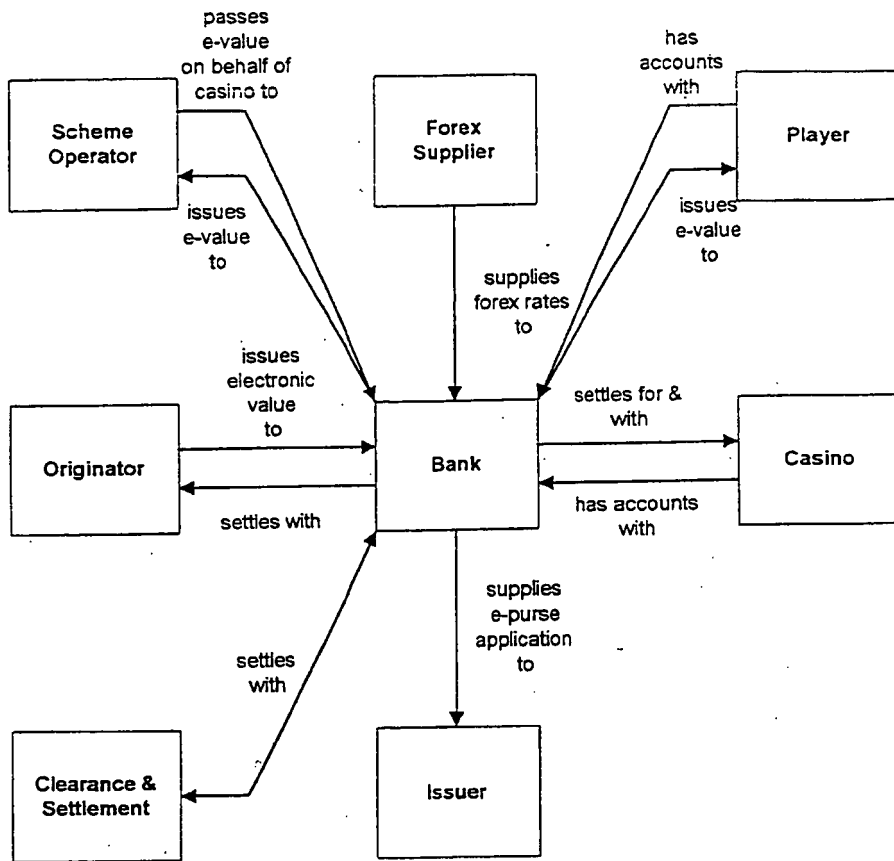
passes e-value on behalf of casino to

Scheme Operator

issues e-value to

Forex Supplier

supplies forex rates to

has accounts with

Player

issues e-value to

issues electronic value to

Originator

settles with

Bank

settles for & with

Casino

has accounts with

supplies e-purse application to

settles with

Clearance & Settlement

Issuer